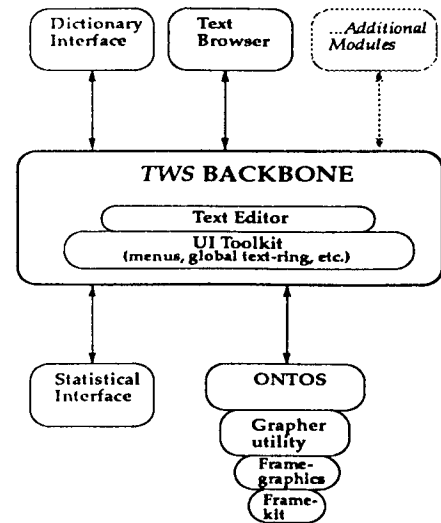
Dictionary Interface

Text Browser

...Additional Modules

TWS BACKBONE

Text Editor

UI Toolkit (menus, global text-ring, etc.)

Statistical Interface

ONTOS

Grapher utility

Framegraphics

Framekit